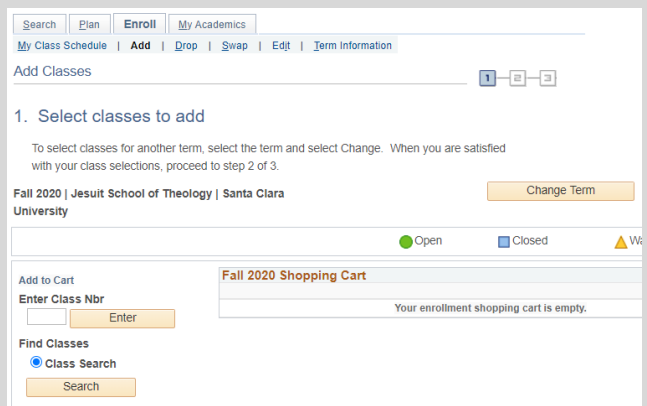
Search | Plan | Enroll | My Academics

My Class Schedule | Add | Drop | Swap | Edit | Term Information

Add Classes

1 2 3

1. Select classes to add

To select classes for another term, select the term and select Change. When you are satisfied with your class selections, proceed to step 2 of 3.

Fall 2020 | Jesuit School of Theology | Santa Clara University

Change Term

Open Closed Wa

Add to Cart

Enter Class Nbr

Enter

Find Classes

Class Search

Search

Fall 2020 Shopping Cart

Your enrollment shopping cart is empty.